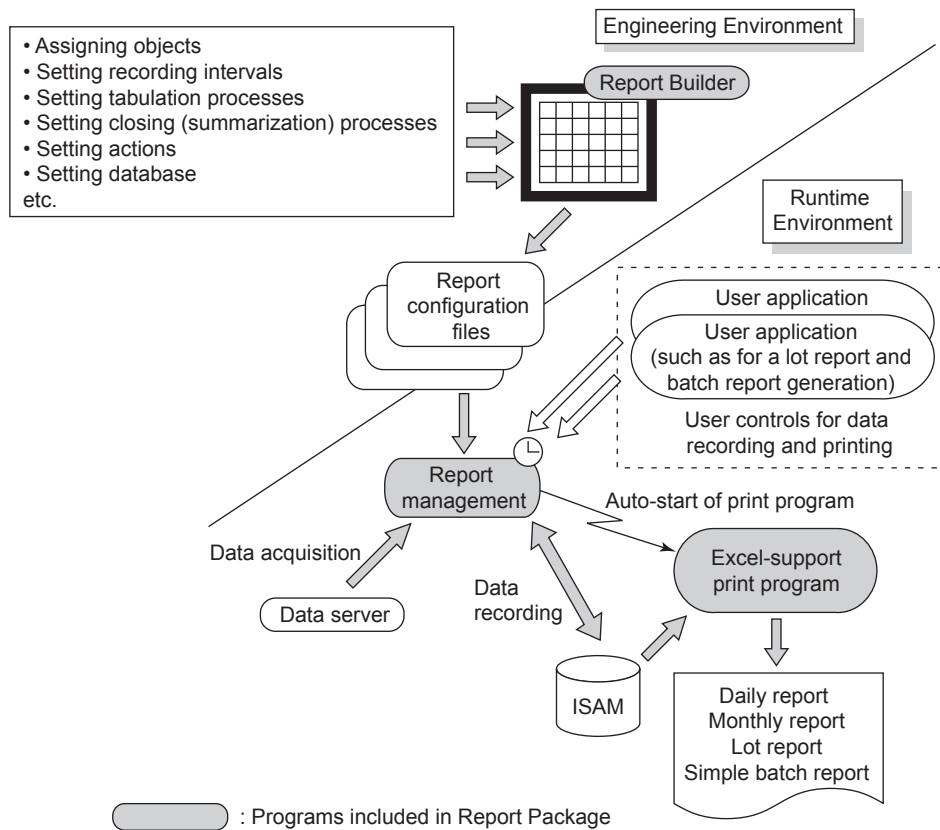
• Assigning objects
• Setting recording intervals
• Setting tabulation processes
• Setting closing (summarization) processes
• Setting actions
• Setting database
etc.

Engineering Environment

Report Builder

Runtime Environment

Report configuration files

User application

User application (such as for a lot report and batch report generation)

User controls for data recording and printing

Report management

Auto-start of print program

Data acquisition

Data recording

Excel-support print program

Data server

ISAM

Daily report
Monthly report
Lot report
Simple batch report

: Programs included in Report Package